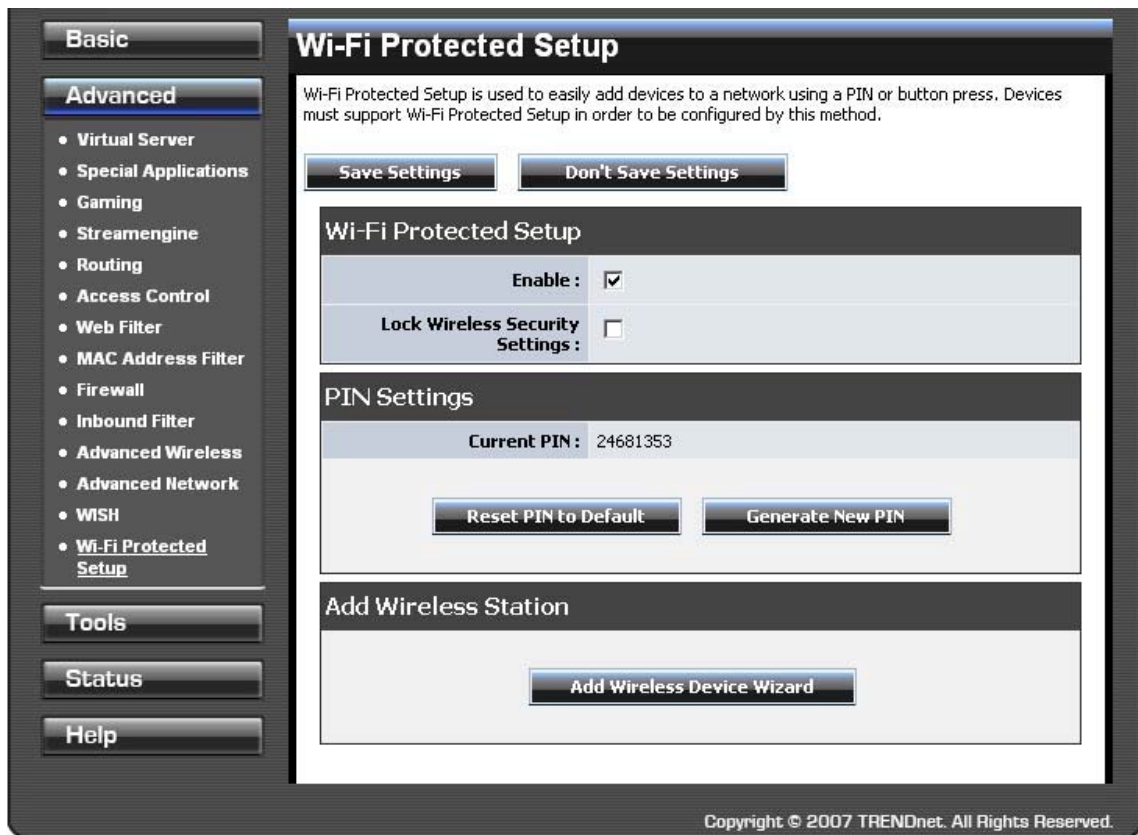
Basic

Advanced

• Virtual Server
• Special Applications
• Gaming
• Streamengine
• Routing
• Access Control
• Web Filter
• MAC Address Filter
• Firewall
• Inbound Filter
• Advanced Wireless
• Advanced Network
• WISH
• Wi-Fi Protected Setup

Tools

Status

Help

Wi-Fi Protected Setup

Wi-Fi Protected Setup is used to easily add devices to a network using a PIN or button press. Devices must support Wi-Fi Protected Setup in order to be configured by this method.

Save Settings | Don't Save Settings

Wi-Fi Protected Setup

Enable : ☑

Lock Wireless Security Settings : ☐

PIN Settings

Current PIN : 24681353

Reset PIN to Default | Generate New PIN

Add Wireless Station

Add Wireless Device Wizard

Copyright © 2007 TRENDnet. All Rights Reserved.